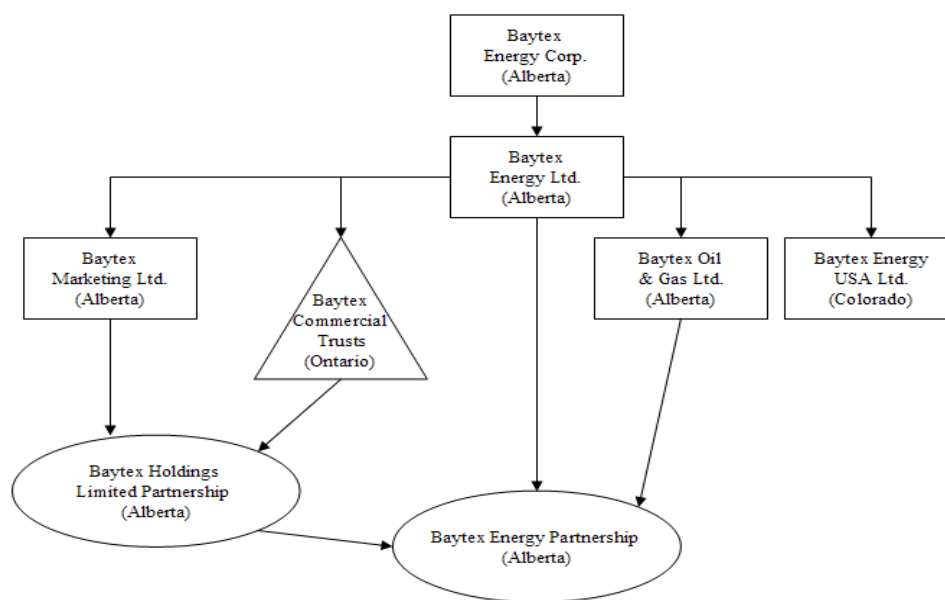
Baytex Energy Corp. (Alberta)

Baytex Energy Ltd. (Alberta)

Baytex Marketing Ltd. (Alberta)

Baytex Commercial Trusts (Ontario)

Baytex Oil & Gas Ltd. (Alberta)

Baytex Energy USA Ltd. (Colorado)

Baytex Holdings Limited Partnership (Alberta)

Baytex Energy Partnership (Alberta)